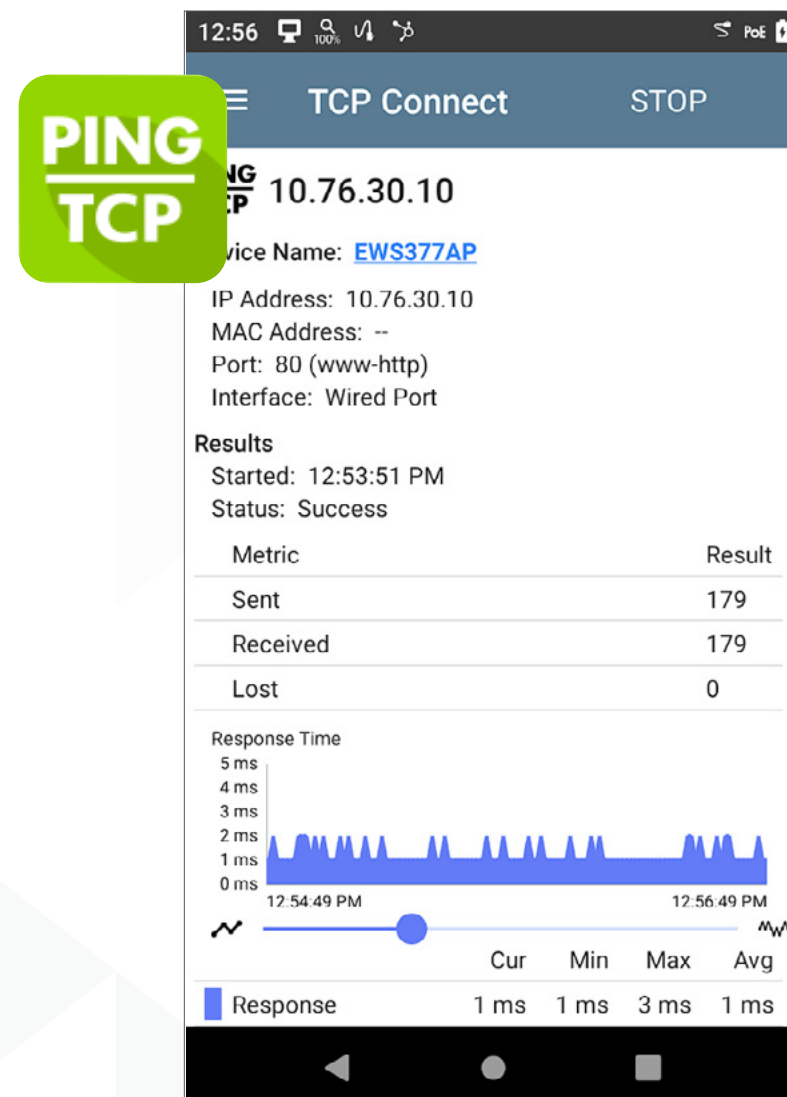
12:56 100% PoE

PING
TCP

TCP Connect STOP

NG
CP 10.76.30.10

vice Name: EWS377AP

IP Address: 10.76.30.10
MAC Address: --
Port: 80 (www-http)
Interface: Wired Port

Results
Started: 12:53:51 PM
Status: Success

| Metric | Result |
|---|---|
| Sent | 179 |
| Received | 179 |
| Lost | 0 |

Response Time
5 ms
4 ms
3 ms
2 ms
1 ms
0 ms
12:54:49 PM
12:56:49 PM

| | Cur | Min | Max | Avg |
|---|---|---|---|---|
| Response | 1 ms | 1 ms | 3 ms | 1 ms |